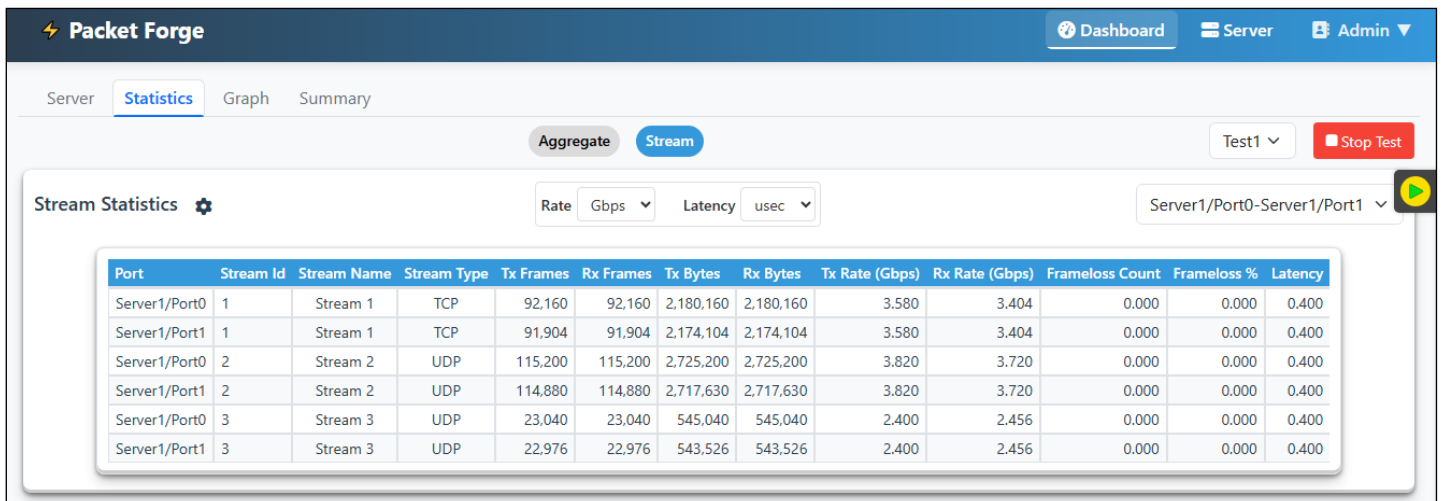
Packet Forge

Dashboard Server Admin ▼

Server Statistics Graph Summary

Aggregate Stream

Test1 Stop Test

Stream Statistics

Rate Gbps Latency usec

Server1/Port0-Server1/Port1

| Port | Stream Id | Stream Name | Stream Type | Tx Frames | Rx Frames | Tx Bytes | Rx Bytes | Tx Rate (Gbps) | Rx Rate (Gbps) | Frameloss Count | Frameloss % | Latency |
|---|---|---|---|---|---|---|---|---|---|---|---|---|
| Server1/Port0 | 1 | Stream 1 | TCP | 92,160 | 92,160 | 2,180,160 | 2,180,160 | 3.580 | 3.404 | 0.000 | 0.000 | 0.400 |
| Server1/Port1 | 1 | Stream 1 | TCP | 91,904 | 91,904 | 2,174,104 | 2,174,104 | 3.580 | 3.404 | 0.000 | 0.000 | 0.400 |
| Server1/Port0 | 2 | Stream 2 | UDP | 115,200 | 115,200 | 2,725,200 | 2,725,200 | 3.820 | 3.720 | 0.000 | 0.000 | 0.400 |
| Server1/Port1 | 2 | Stream 2 | UDP | 114,880 | 114,880 | 2,717,630 | 2,717,630 | 3.820 | 3.720 | 0.000 | 0.000 | 0.400 |
| Server1/Port0 | 3 | Stream 3 | UDP | 23,040 | 23,040 | 545,040 | 545,040 | 2.400 | 2.456 | 0.000 | 0.000 | 0.400 |
| Server1/Port1 | 3 | Stream 3 | UDP | 22,976 | 22,976 | 543,526 | 543,526 | 2.400 | 2.456 | 0.000 | 0.000 | 0.400 |